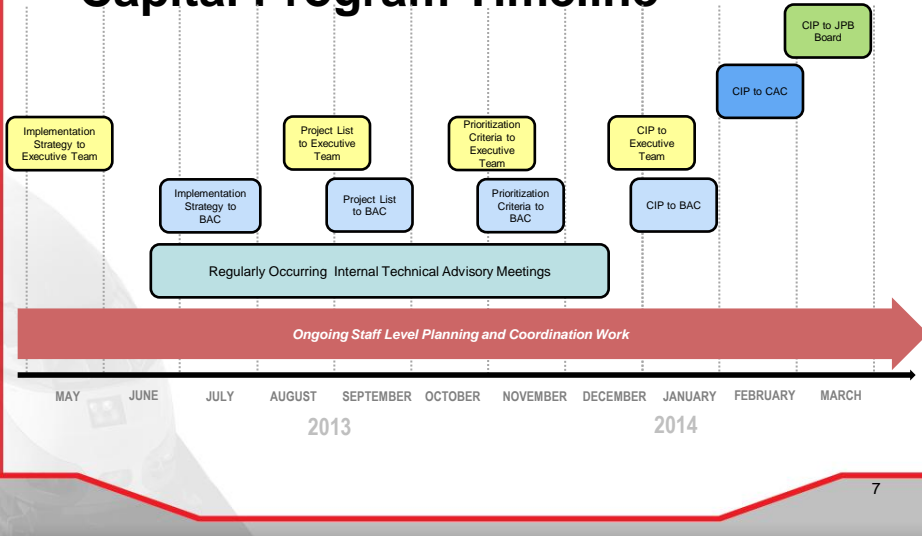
Capital Program Timeline

CIP to JPB Board

CIP to CAC

Implementation Strategy to Executive Team

Project List to Executive Team

Prioritization Criteria to Executive Team

CIP to Executive Team

Implementation Strategy to BAC

Project List to BAC

Prioritization Criteria to BAC

CIP to BAC

Regularly Occurring Internal Technical Advisory Meetings

Ongoing Staff Level Planning and Coordination Work

MAY JUNE JULY AUGUST SEPTEMBER OCTOBER NOVEMBER DECEMBER JANUARY FEBRUARY MARCH

2013 2014

7